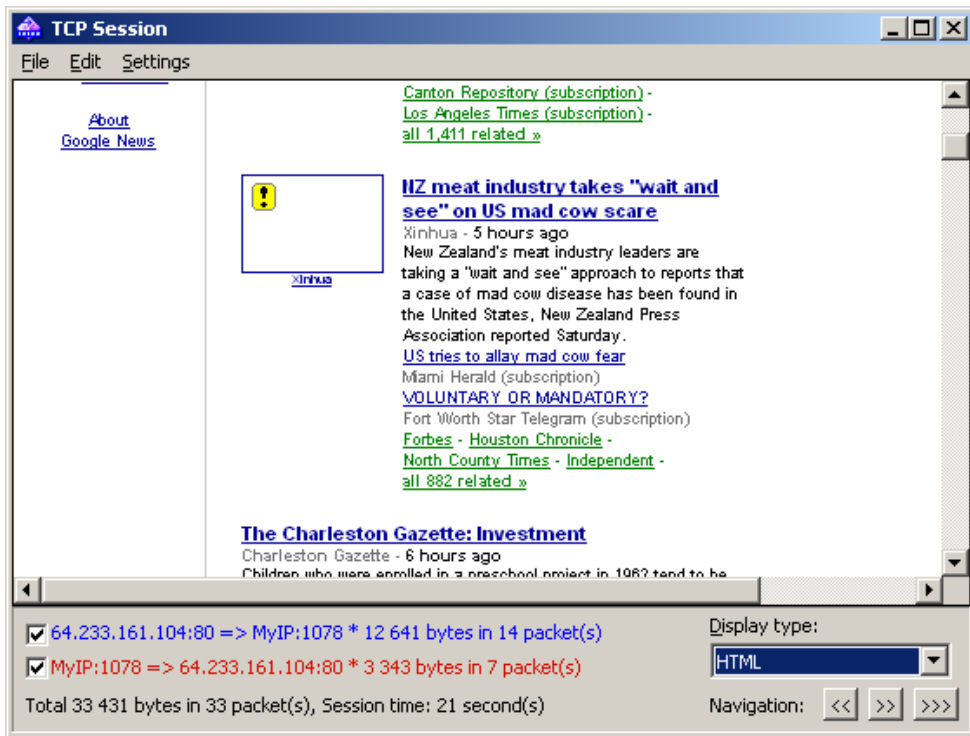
TCP Session

File Edit Settings

About Google News

Canton Repository (subscription) -
Los Angeles Times (subscription) -
all 1,411 related »

Xinhua

NZ meat industry takes "wait and see" on US mad cow scare
Xinhua - 5 hours ago
New Zealand's meat industry leaders are taking a "wait and see" approach to reports that a case of mad cow disease has been found in the United States, New Zealand Press Association reported Saturday.
US tries to allay mad cow fear
Miami Herald (subscription)
VOLUNTARY OR MANDATORY?
Fort Worth Star Telegram (subscription)
Forbes - Houston Chronicle -
North County Times - Independent -
all 882 related »

The Charleston Gazette: Investment
Charleston Gazette - 6 hours ago
Children who were enrolled in a preschool project in 196? tend to be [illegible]

64.233.161.104:80 => MyIP:1078 * 12 641 bytes in 14 packet(s)
MyIP:1078 => 64.233.161.104:80 * 3 343 bytes in 7 packet(s)
Total 33 431 bytes in 33 packet(s), Session time: 21 second(s)

Display type:
HTML
Navigation: << >> >>>